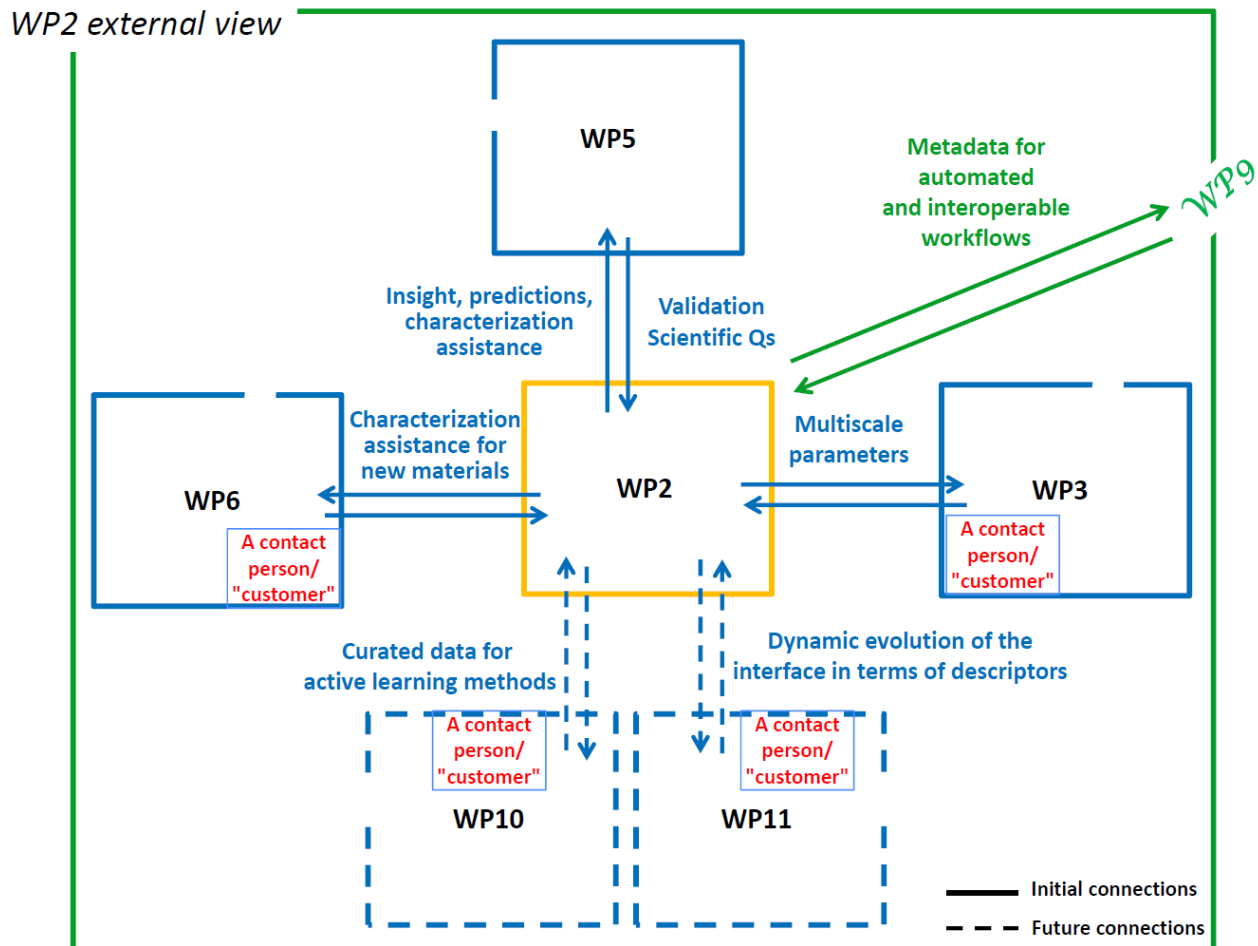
WP2 external view

WP5

Metadata for automated and interoperable workflows

WP9

Insight, predictions, characterization assistance

Validation Scientific Qs

Characterization assistance for new materials

WP6

A contact person/ "customer"

WP2

Multiscale parameters

WP3

A contact person/ "customer"

Curated data for active learning methods

Dynamic evolution of the interface in terms of descriptors

A contact person/ "customer"

A contact person/ "customer"

WP10

WP11

Initial connections

Future connections